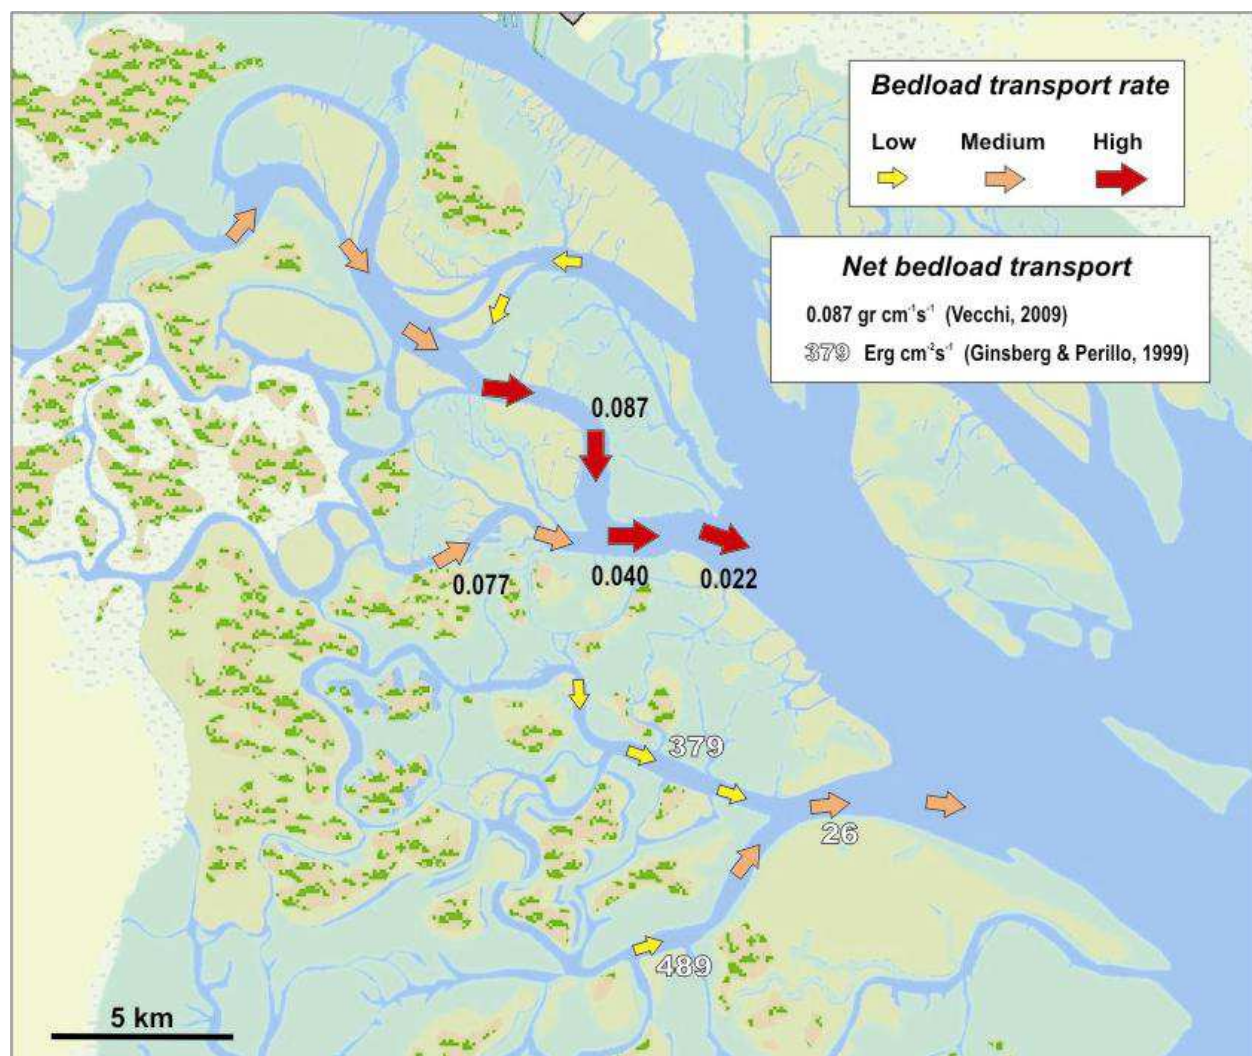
Bedload transport rate

Low Medium High

Net bedload transport

0.087 gr cm$^{-1}$s$^{-1}$ (Vecchi, 2009)

379 Erg cm$^{-2}$s$^{-1}$ (Ginsberg & Perillo, 1999)

0.087

0.077

0.040

0.022

379

26

489

5 km